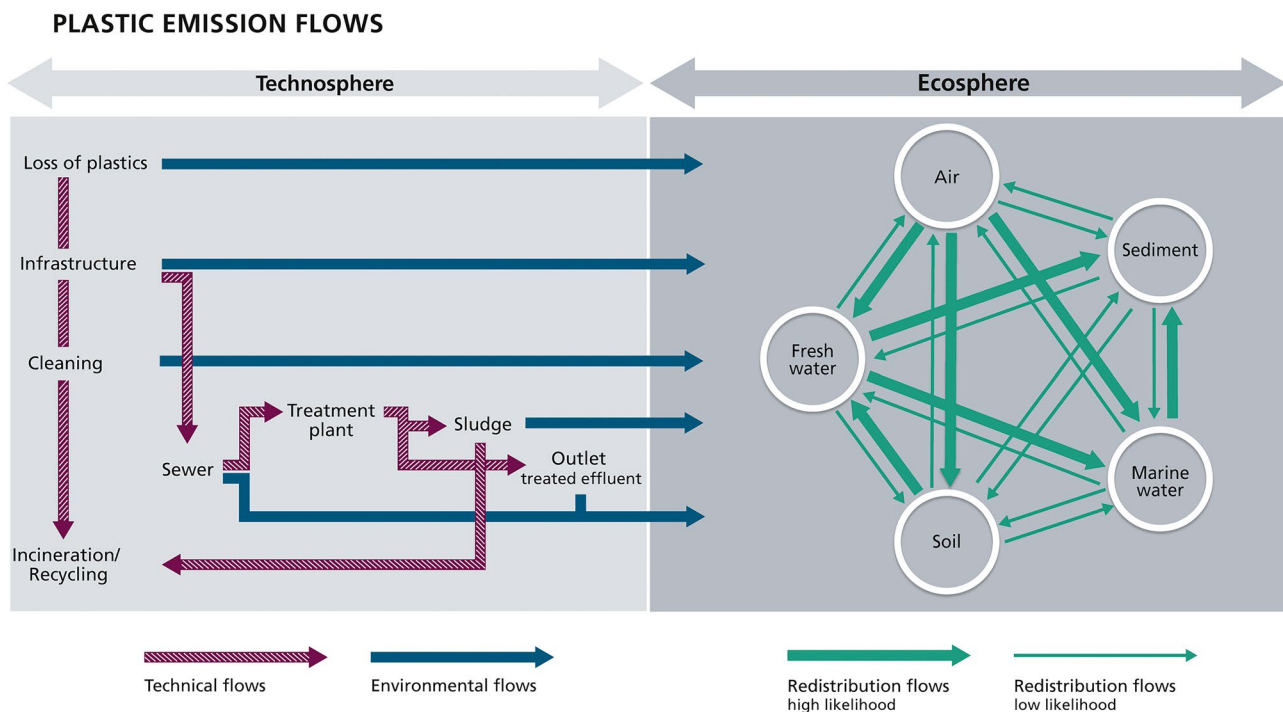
PLASTIC EMISSION FLOWS

Technosphere

Ecosphere

Loss of plastics

Infrastructure

Cleaning

Sewer

Treatment plant

Sludge

Outlet
treated effluent

Incineration/ Recycling

Air

Sediment

Fresh water

Marine water

Soil

Technical flows

Environmental flows

Redistribution flows
high likelihood

Redistribution flows
low likelihood